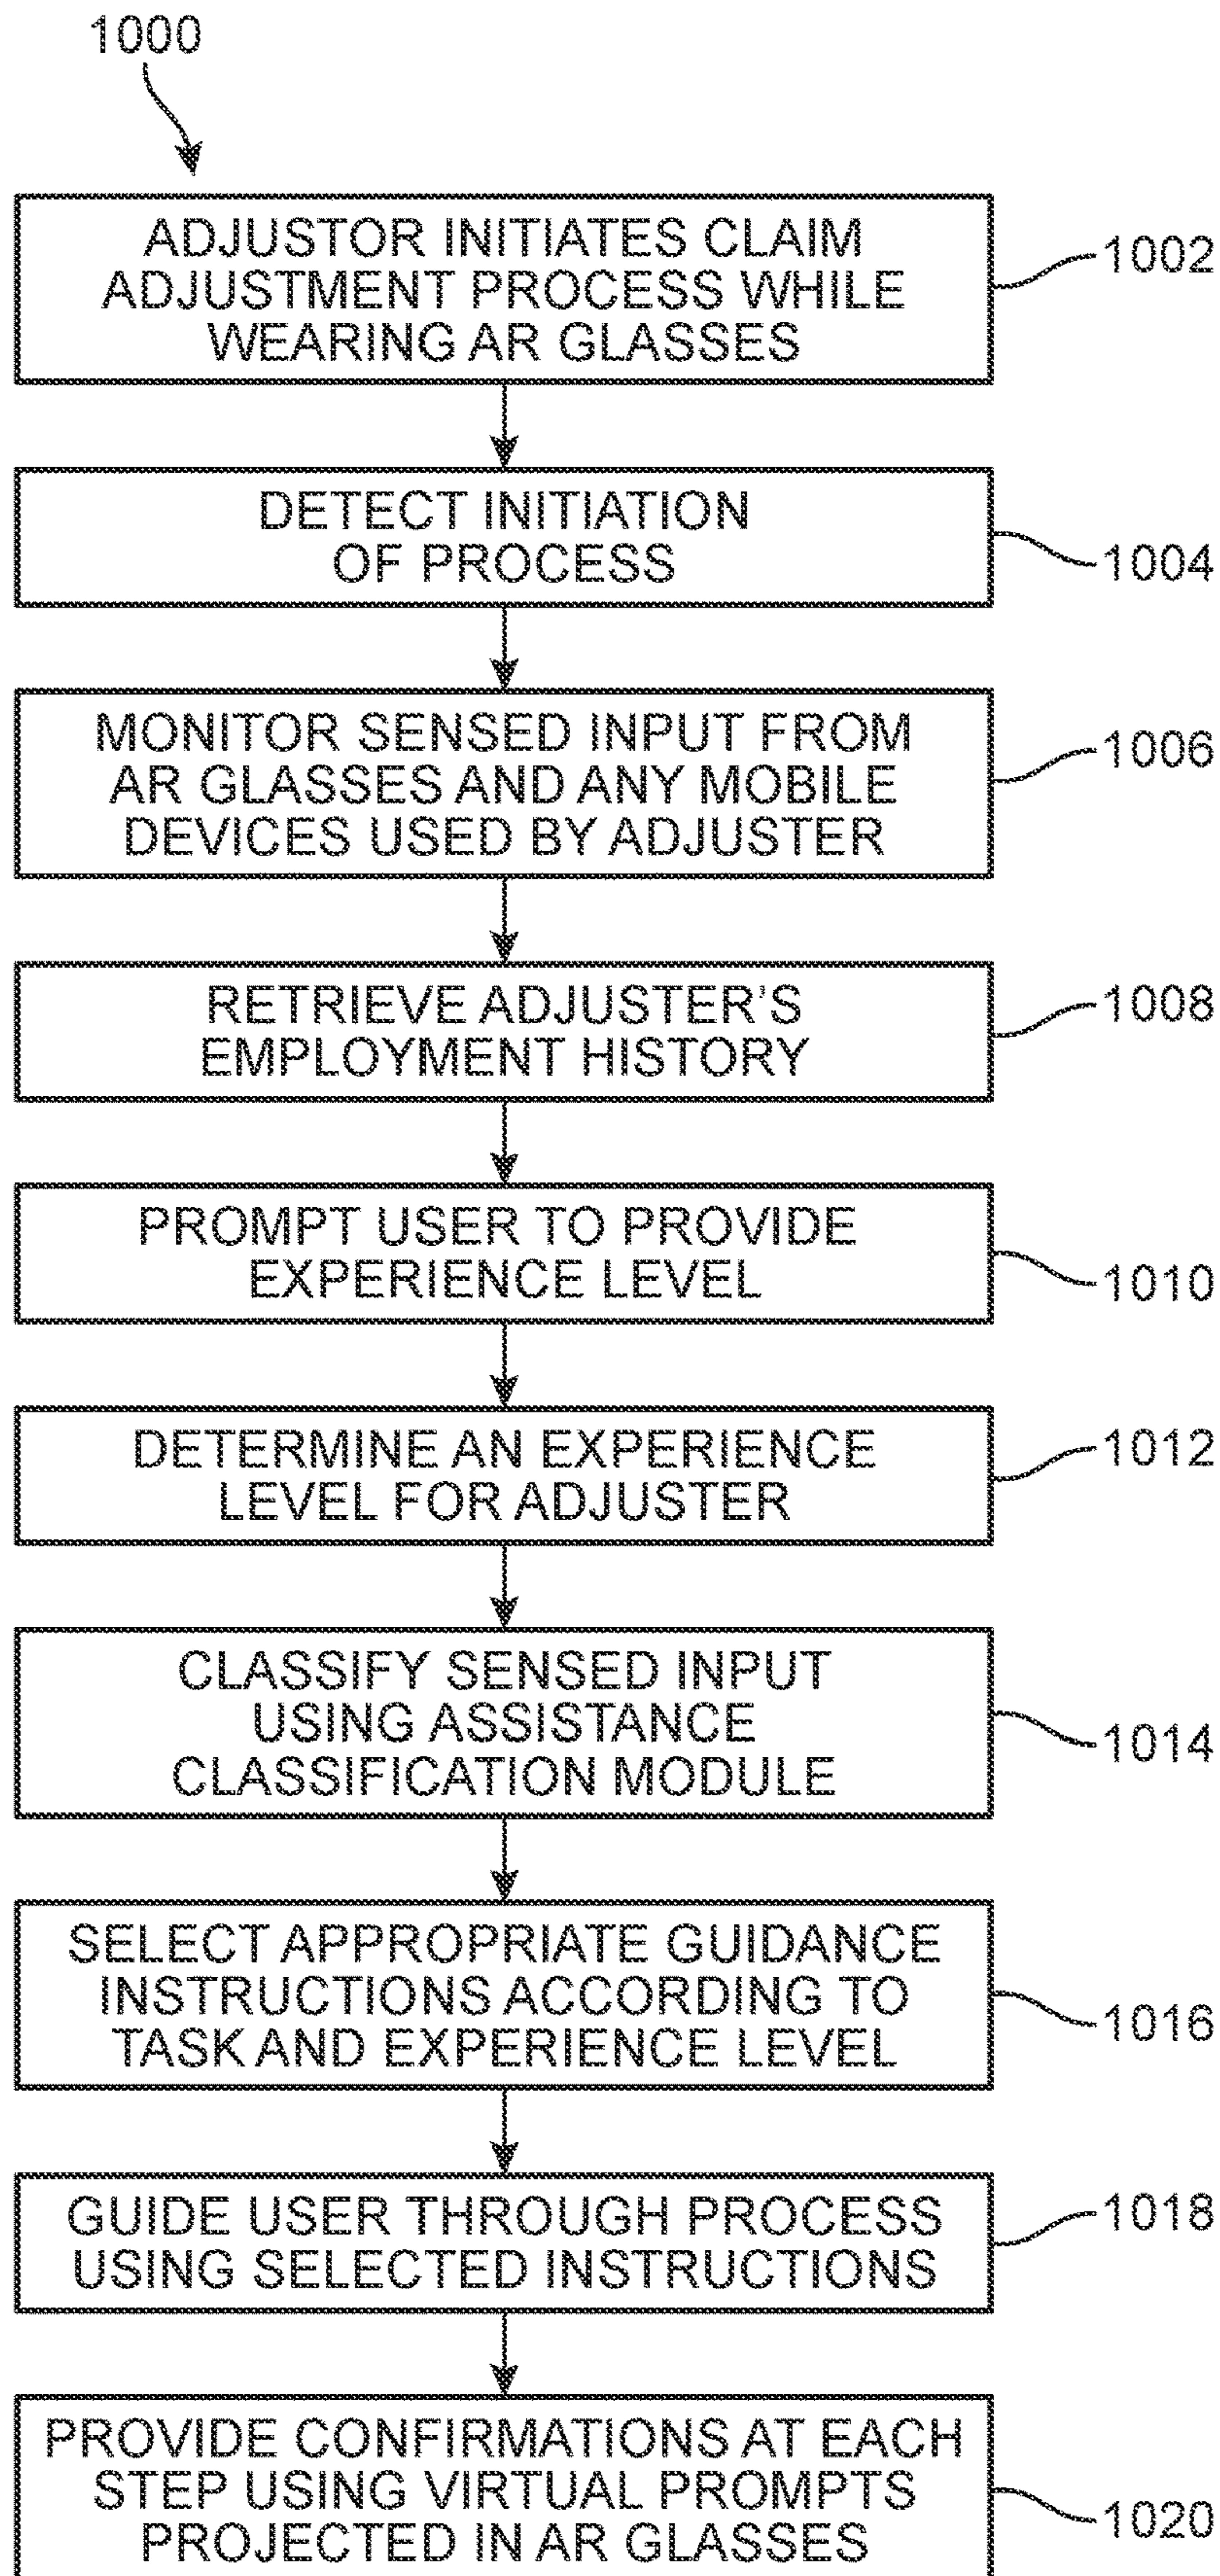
1000

ADJUSTOR INITIATES CLAIM ADJUSTMENT PROCESS WHILE WEARING AR GLASSES

1002

DETECT INITIATION OF PROCESS

1004

MONITOR SENSED INPUT FROM AR GLASSES AND ANY MOBILE DEVICES USED BY ADJUSTER

1006

RETRIEVE ADJUSTER'S EMPLOYMENT HISTORY

1008

PROMPT USER TO PROVIDE EXPERIENCE LEVEL

1010

DETERMINE AN EXPERIENCE LEVEL FOR ADJUSTER

1012

CLASSIFY SENSED INPUT USING ASSISTANCE CLASSIFICATION MODULE

1014

SELECT APPROPRIATE GUIDANCE INSTRUCTIONS ACCORDING TO TASK AND EXPERIENCE LEVEL

1016

GUIDE USER THROUGH PROCESS USING SELECTED INSTRUCTIONS

1018

PROVIDE CONFIRMATIONS AT EACH STEP USING VIRTUAL PROMPTS PROJECTED IN AR GLASSES

1020